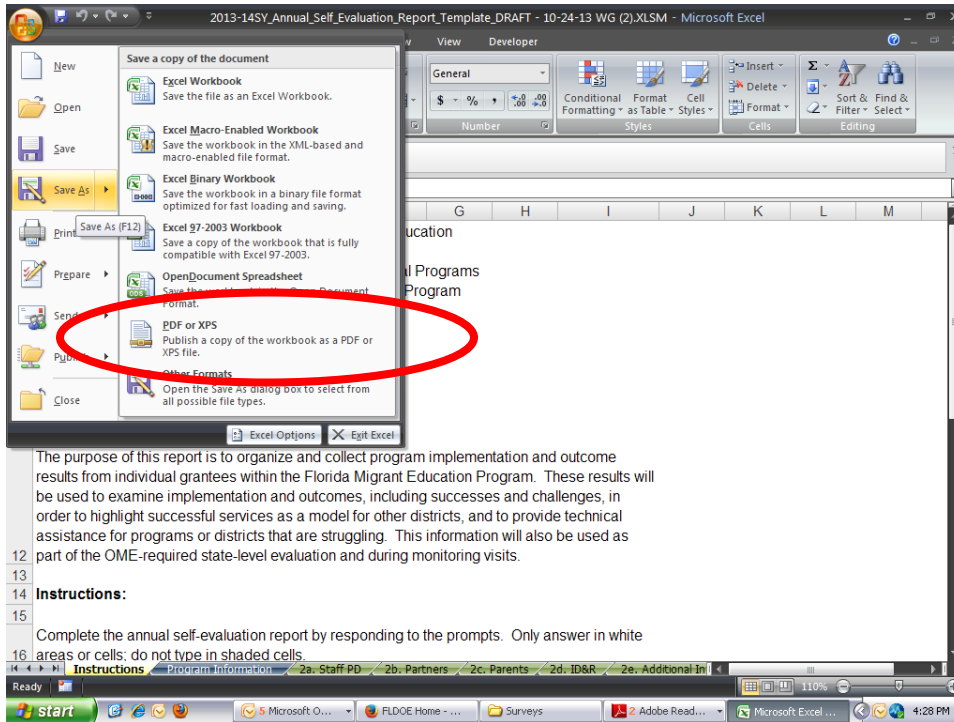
2013-14SY_Annual_Self_Evaluation_Report_Template_DRAFT - 10-24-13 WG (2).XLSM - Microsoft Excel

View Developer

New
Open
Save
Save As
Print
Prepare
Send
Publish
Close

Save a copy of the document

Excel Workbook
Save the file as an Excel Workbook.

Excel Macro-Enabled Workbook
Save the workbook in the XML-based and macro-enabled file format.

Excel Binary Workbook
Save the workbook in a binary file format optimized for fast loading and saving.

Save As (F12)

Excel 97-2003 Workbook
Save a copy of the workbook that is fully compatible with Excel 97-2003.

OpenDocument Spreadsheet
Save the workbook in the OpenDocument format.

PDF or XPS
Publish a copy of the workbook as a PDF or XPS file.

Other Formats
Open the Save As dialog box to select from all possible file types.

Excel Options Exit Excel

General
$ - % , .00 .0
Number
Conditional Formatting Format as Table Cell Styles
Styles
Insert Delete Format
Cells
Σ Sort & Filter Find & Select
Editing

G H I J K L M

ucation

l Programs
Program

The purpose of this report is to organize and collect program implementation and outcome results from individual grantees within the Florida Migrant Education Program. These results will be used to examine implementation and outcomes, including successes and challenges, in order to highlight successful services as a model for other districts, and to provide technical assistance for programs or districts that are struggling. This information will also be used as
12 part of the OME-required state-level evaluation and during monitoring visits.
13
14 Instructions:
15
Complete the annual self-evaluation report by responding to the prompts. Only answer in white
16 areas or cells; do not type in shaded cells.

Instructions Program Information 2a. Staff PD 2b. Partners 2c. Parents 2d. ID&R 2e. Additional In

Ready 110%

start 5 Microsoft O... FLDOE Home - ... Surveys 2 Adobe Read... Microsoft Excel ... 4:28 PM